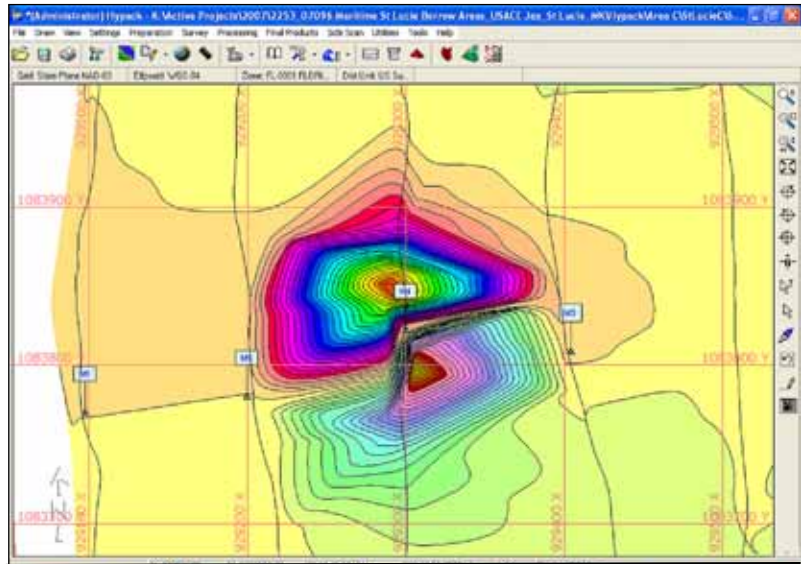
*[Administrator] Hypack - K:\Active Projects\20075253_07096 Maritime St Lucie Borrow Areas_USACE Jax_St Lucie_MK\Hypack\Area C\StLucieC\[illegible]

File Draw View Settings Preparation Survey Processing Final Products Side Scan Utilities Tools Help

Geo: State Plane NAD-83 | Ellipsoid: WGS-84 | Zone: FL-0901 FLEFN... | Dist Unit: US Su...

1083900 Y

1083900 Y

1083800

1083800 Y

1083700

1083700 Y

M4

M5

M5

M6

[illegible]